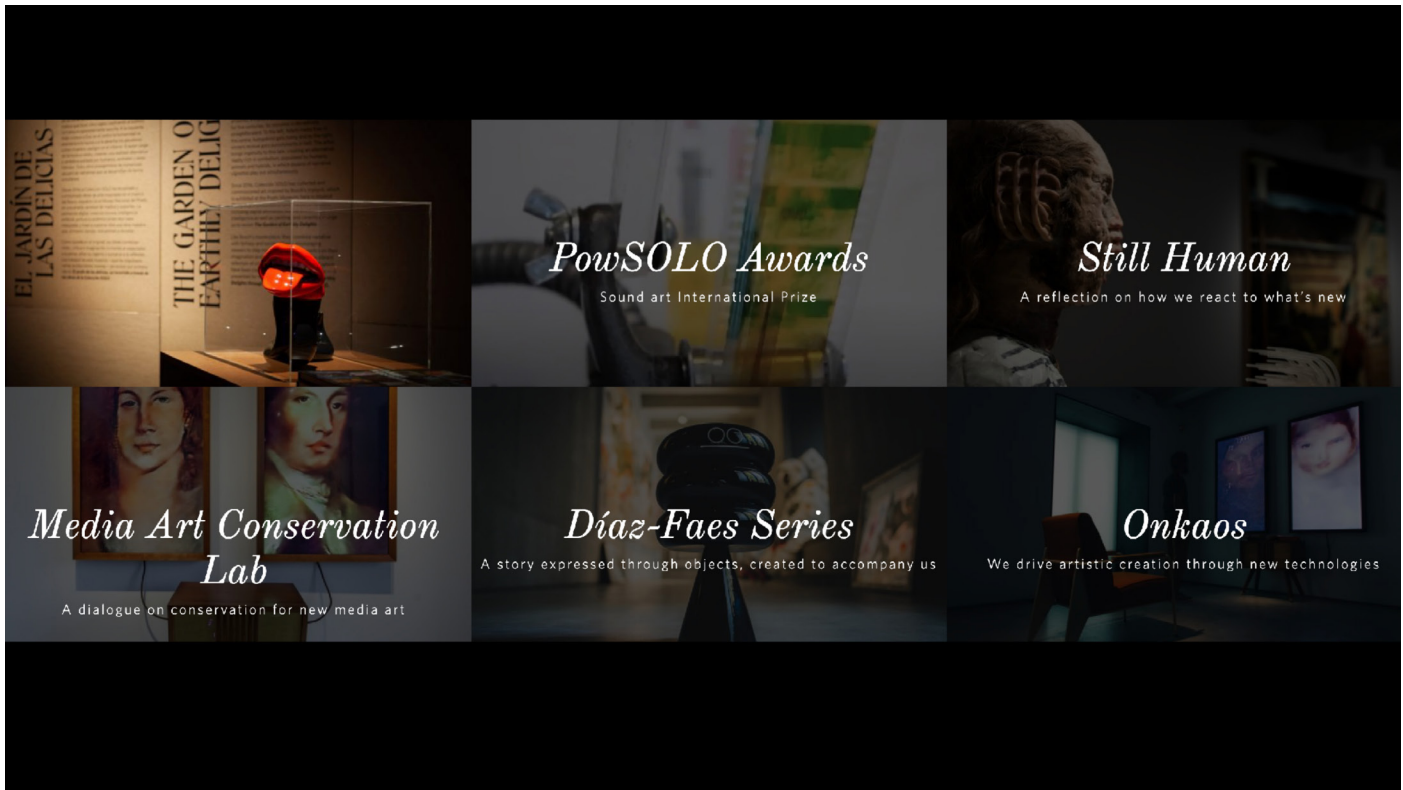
EL JARDÍN DE LAS DELICIAS

THE GARDEN O EARTHY DELIG

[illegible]

PowSOLO Awards

Sound art International Prize

Still Human

A reflection on how we react to what's new

Media Art Conservation Lab

A dialogue on conservation for new media art

Díaz-Faes Series

A story expressed through objects, created to accompany us

Onkaos

We drive artistic creation through new technologies